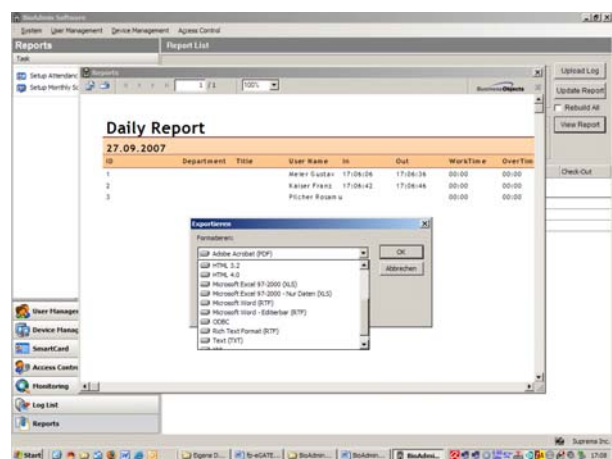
BioAdmin Software

System User Management Device Management Access Control

Reports

Report List

Task

Setup Attendanc

Setup Monthly Sc

Reports

1 /1

100%

Business Objects

Upload Log

Update Report

Rebuild All

View Report

Check-Out

Daily Report

27.09.2007

| ID | Department | Title | User Name | In | Out | WorkTime | OverTim |
|---|---|---|---|---|---|---|---|
| 1 | | | Meier Gustav | 17:06:06 | 17:06:36 | 00:00 | 00:00 |
| 2 | | | Kaiser Franz | 17:06:42 | 17:06:46 | 00:00 | 00:00 |
| 3 | | | Pilcher Rosam u | | | 00:00 | 00:00 |

Exportieren

Formatieren:

Adobe Acrobat (PDF)

OK

Abbrechen

HTML 3.2

HTML 4.0

Microsoft Excel 97-2000 (XLS)

Microsoft Excel 97-2000 - Nur Daten (XLS)

Microsoft Word (RTF)

Microsoft Word - Editierbar (RTF)

ODBC

Rich Text Format (RTF)

Text (TXT)

User Manager

Device Manag

SmartCard

Access Contr

Monitoring

Log List

Reports

Suprema Inc.

Start

Eigene D...

fp-eGATE...

BioAdmin...

BioAdmin...

BioAdmi...

17:08